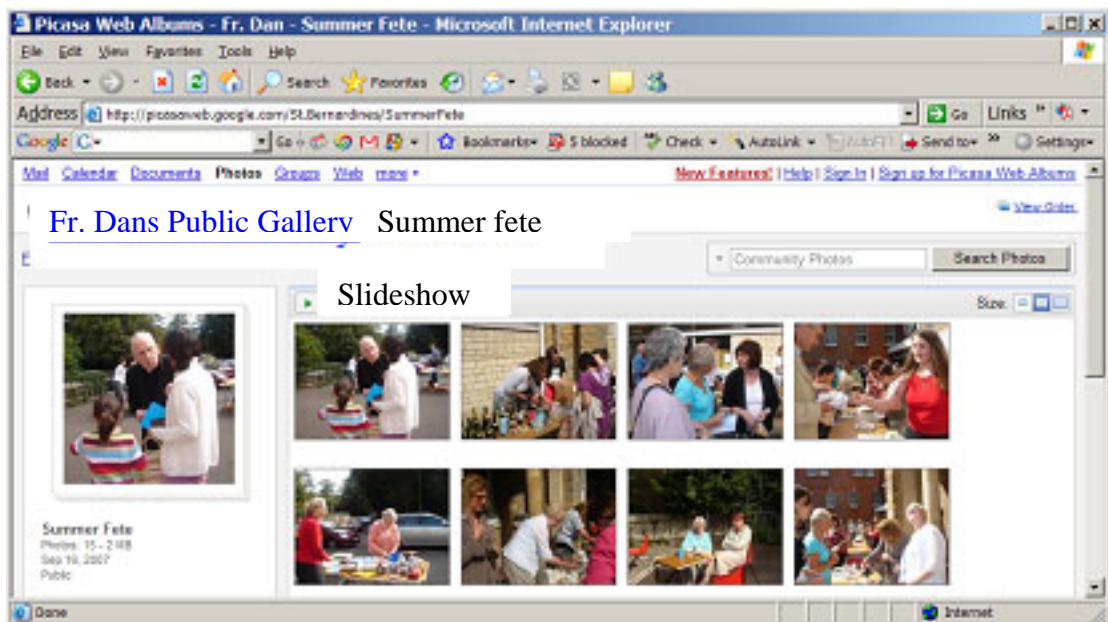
Picasa Web Albums - Fr. Dan - Summer Fete - Microsoft Internet Explorer

File Edit View Favorites Tools Help

Back Search Favorites

Address http://picasaweb.google.com/St.Bernardines/SummerFete Go Links

Google G Go Bookmarks 5 blocked Check AutoLink AutoFill Send to Settings

Mail Calendar Documents Photos Groups Web more New Features! | Help | Sign In | Sign up for Picasa Web Albums

Fr. Dans Public Gallery Summer fete

View Slides

Community Photos Search Photos

Slideshow

Size:

Summer Fete
Photos: 15 - 2 MB
Sep 19, 2007
Public

Done Internet